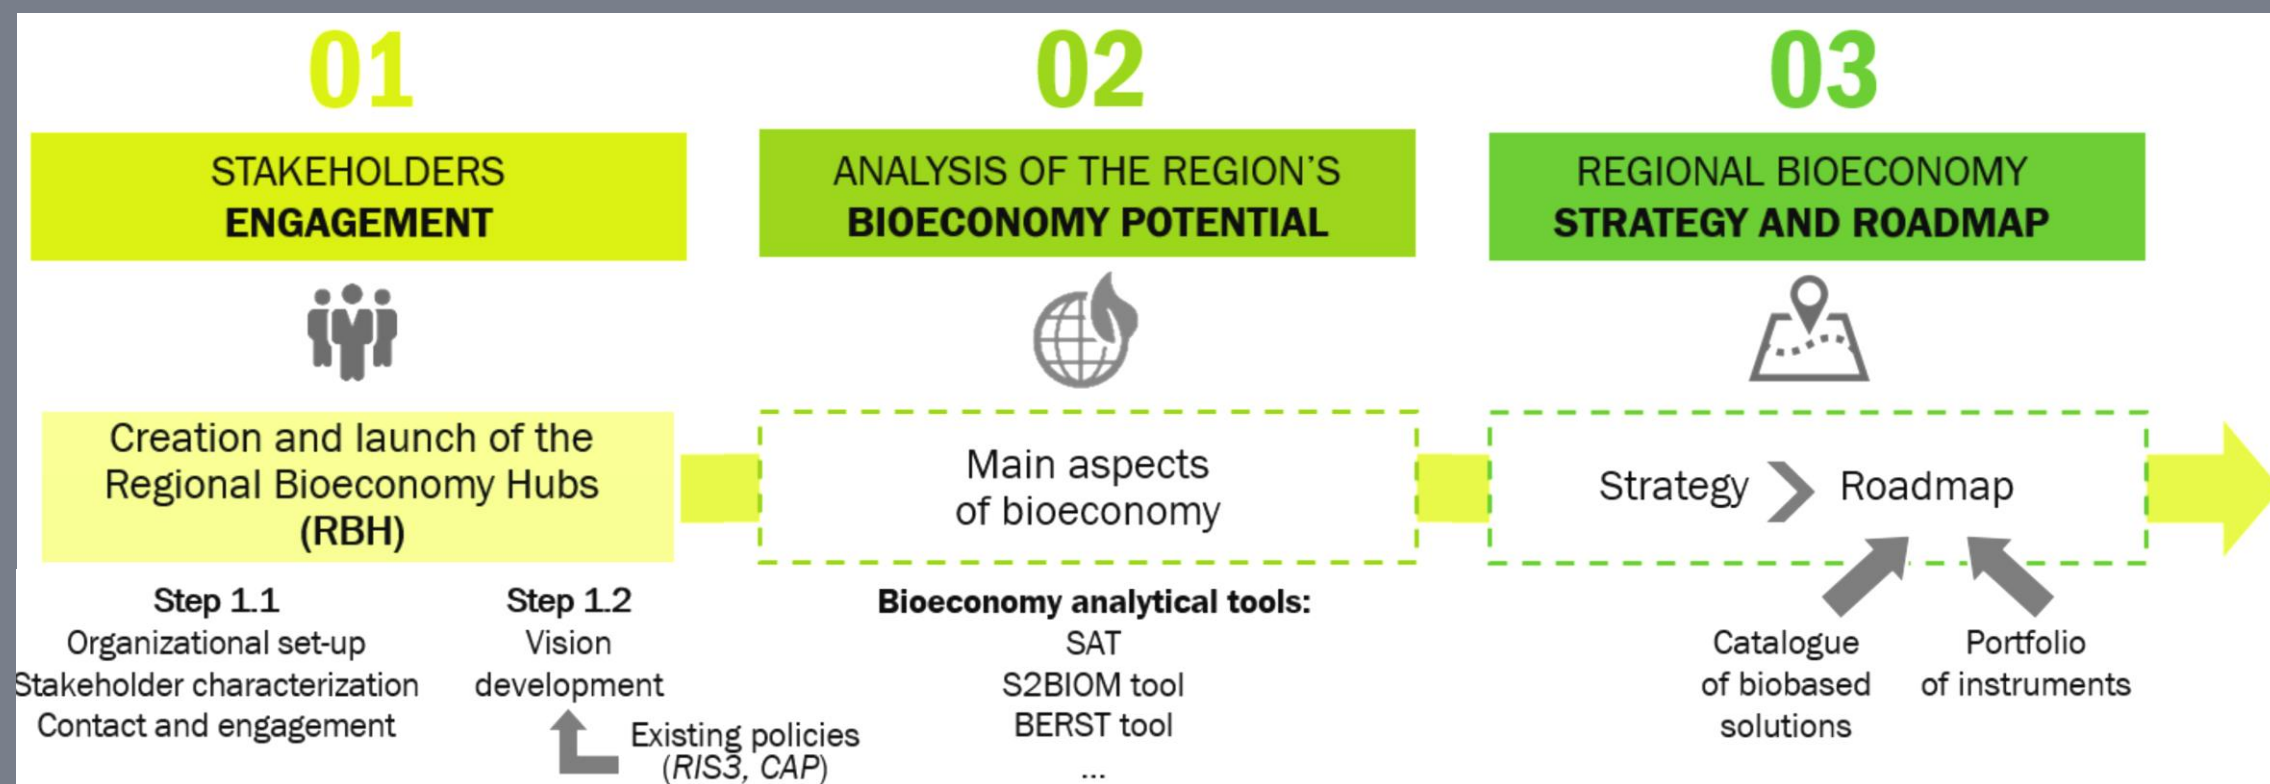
01

STAKEHOLDERS
ENGAGEMENT

Creation and launch of the Regional Bioeconomy Hubs (RBH)

Step 1.1
Organizational set-up
Stakeholder characterization
Contact and engagement

Step 1.2
Vision development

Existing policies (RIS3, CAP)

02

ANALYSIS OF THE REGION'S
BIOECONOMY POTENTIAL

Main aspects of bioeconomy

Bioeconomy analytical tools:
SAT
S2BIOM tool
BERST tool
...

03

REGIONAL BIOECONOMY
STRATEGY AND ROADMAP

Strategy Roadmap

Catalogue of biobased solutions

Portfolio of instruments